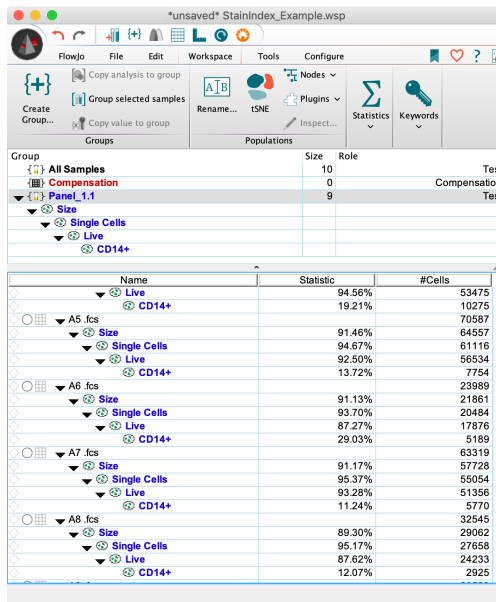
*unsaved* StainIndex_Example.wsp

FlowJo File Edit Workspace Tools Configure

Create Group...
Copy analysis to group
Group selected samples
Copy value to group
Groups

Rename...
tSNE
Nodes
Plugins
Inspect...
Populations

Statistics
Keywords

| Group | Size | Role |
|---|---|---|
| All Samples | 10 | Tes |
| Compensation | 0 | Compensation |
| Panel_1.1 | 9 | Tes |
| Size | | |
| Single Cells | | |
| Live | | |
| CD14+ | | |

| Name | Statistic | #Cells |
|---|---|---|
| Live | 94.56% | 53475 |
| CD14+ | 19.21% | 10275 |
| A5 .fcs | | 70587 |
| Size | 91.46% | 64557 |
| Single Cells | 94.67% | 61116 |
| Live | 92.50% | 56534 |
| CD14+ | 13.72% | 7754 |
| A6 .fcs | | 23989 |
| Size | 91.13% | 21861 |
| Single Cells | 93.70% | 20484 |
| Live | 87.27% | 17876 |
| CD14+ | 29.03% | 5189 |
| A7 .fcs | | 63319 |
| Size | 91.17% | 57728 |
| Single Cells | 95.37% | 55054 |
| Live | 93.28% | 51356 |
| CD14+ | 11.24% | 5770 |
| A8 .fcs | | 32545 |
| Size | 89.30% | 29062 |
| Single Cells | 95.17% | 27658 |
| Live | 87.62% | 24233 |
| CD14+ | 12.07% | 2925 |